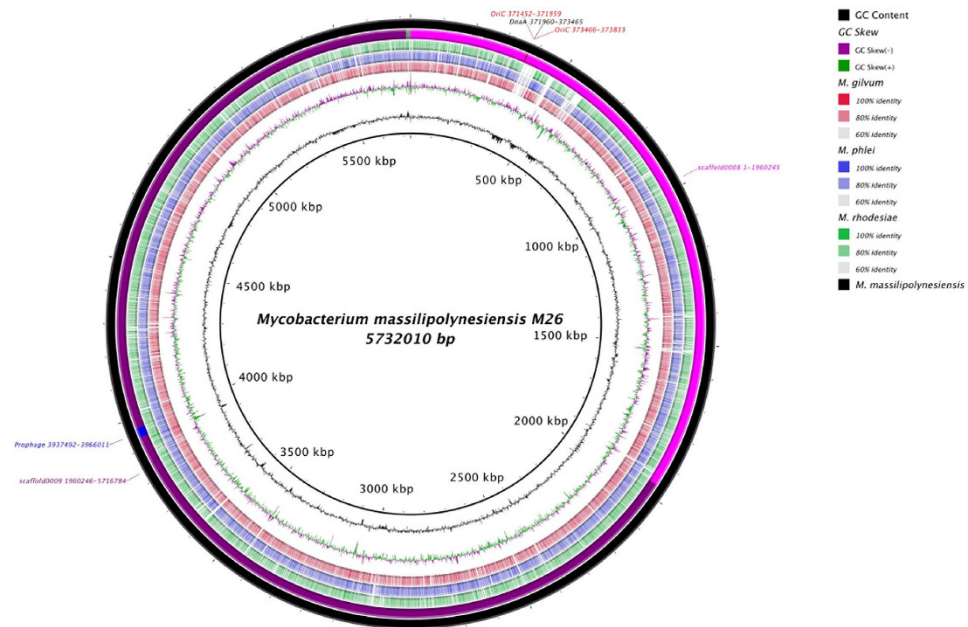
OriC 371452–371959
DnaA 371960–373465
OriC 373466–373833

scaffold0008 1–1960245

Prophage 3937492–3966011

scaffold0009 1960246–5716784

5500 kbp
500 kbp
5000 kbp
1000 kbp
4500 kbp
Mycobacterium massilipolynesiensis M26
5732010 bp
1500 kbp
4000 kbp
2000 kbp
3500 kbp
2500 kbp
3000 kbp

GC Content
GC Skew
GC Skew(-)
GC Skew(+)
M. gilvum
100% identity
80% identity
60% identity
M. phlei
100% identity
80% identity
60% identity
M. rhodesiae
100% identity
80% identity
60% identity
M. massilipolynesiensis